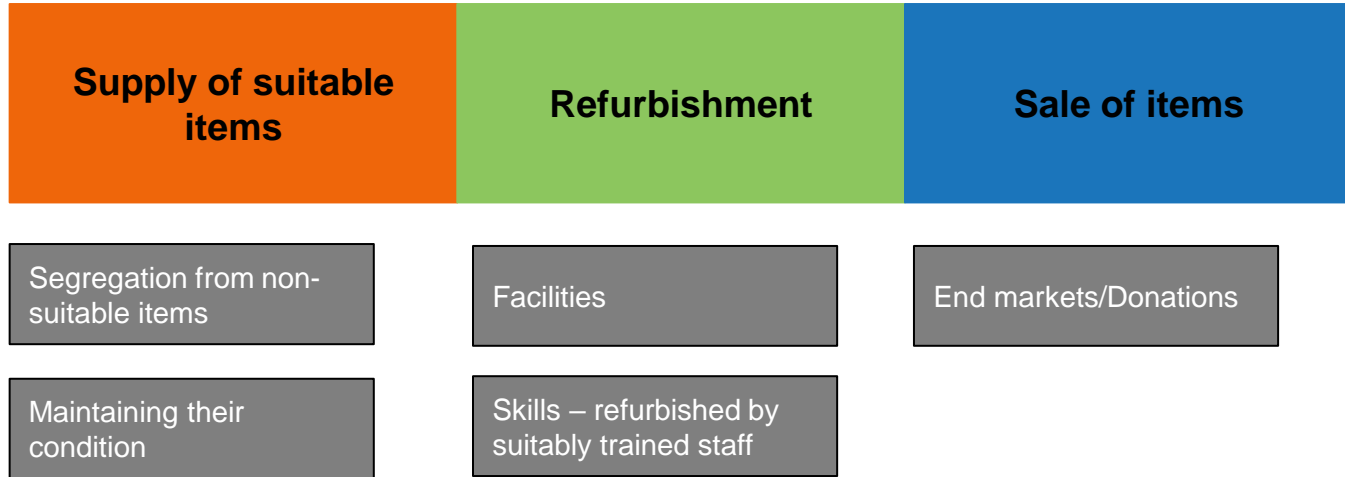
Supply of suitable items

Refurbishment

Sale of items

Segregation from non-suitable items

Facilities

End markets/Donations

Maintaining their condition

Skills – refurbished by suitably trained staff